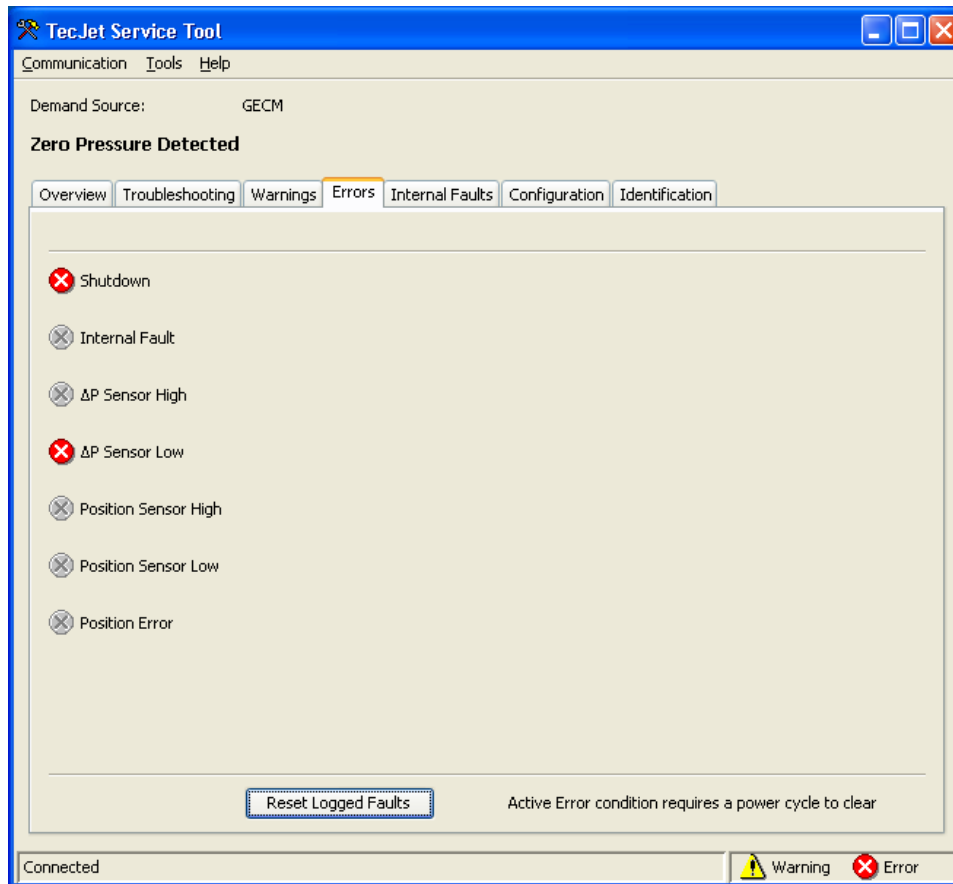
TecJet Service Tool

Communication Tools Help

Demand Source: GECM

Zero Pressure Detected

Overview | Troubleshooting | Warnings | Errors | Internal Faults | Configuration | Identification

Shutdown

Internal Fault

ΔP Sensor High

ΔP Sensor Low

Position Sensor High

Position Sensor Low

Position Error

Reset Logged Faults

Active Error condition requires a power cycle to clear

Connected

Warning

Error